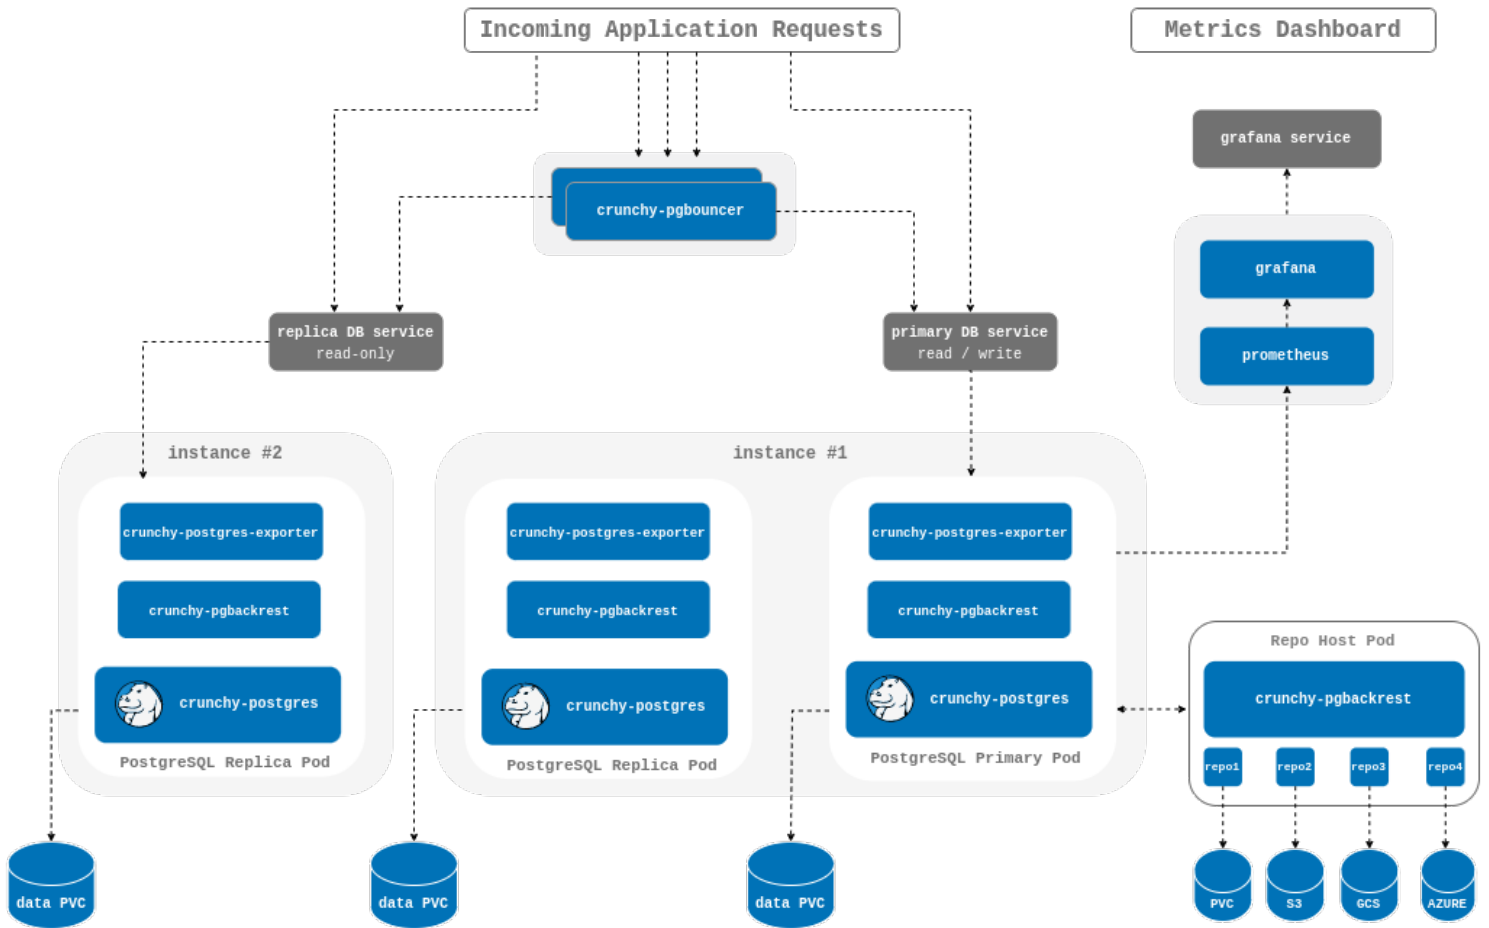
Incoming Application Requests

Metrics Dashboard

grafana service

grafana

prometheus

crunchy-pgbouncer

replica DB service
read-only

primary DB service
read / write

instance #2

crunchy-postgres-exporter

crunchy-pgbackrest

crunchy-postgres

PostgreSQL Replica Pod

instance #1

crunchy-postgres-exporter

crunchy-pgbackrest

crunchy-postgres

PostgreSQL Replica Pod

crunchy-postgres-exporter

crunchy-pgbackrest

crunchy-postgres

PostgreSQL Primary Pod

Repo Host Pod

crunchy-pgbackrest

repo1 repo2 repo3 repo4

data PVC

data PVC

data PVC

PVC S3 GCS AZURE